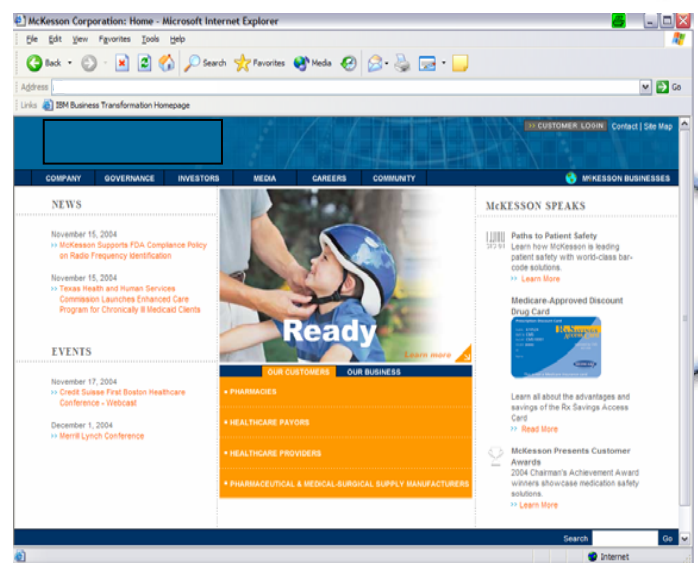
McKesson Corporation: Home - Microsoft Internet Explorer

File Edit View Favorites Tools Help

Back Search Favorites Media

Address Go

Links IBM Business Transformation Homepage

CUSTOMER LOGIN Contact | Site Map

COMPANY GOVERNANCE INVESTORS MEDIA CAREERS COMMUNITY McKESSON BUSINESSES

NEWS

November 15, 2004
McKesson Supports FDA Compliance Policy on Radio Frequency Identification

November 15, 2004
Texas Health and Human Services Commission Launches Enhanced Care Program for Chronically Ill Medicaid Clients

EVENTS

November 17, 2004
Credit Suisse First Boston Healthcare Conference - Webcast

December 1, 2004
Merrill Lynch Conference

Ready

Learn more

OUR CUSTOMERS OUR BUSINESS

PHARMACIES

HEALTHCARE PAYORS

HEALTHCARE PROVIDERS

PHARMACEUTICAL & MEDICAL-SURGICAL SUPPLY MANUFACTURERS

McKESSON SPEAKS

Paths to Patient Safety
Learn how McKesson is leading patient safety with world-class bar-code solutions.
Learn More

Medicare-Approved Discount Drug Card

Learn all about the advantages and savings of the Rx Savings Access Card
Read More

McKesson Presents Customer Awards
2004 Chairman's Achievement Award winners showcase medication safety solutions.
Learn More

Search Go

Internet